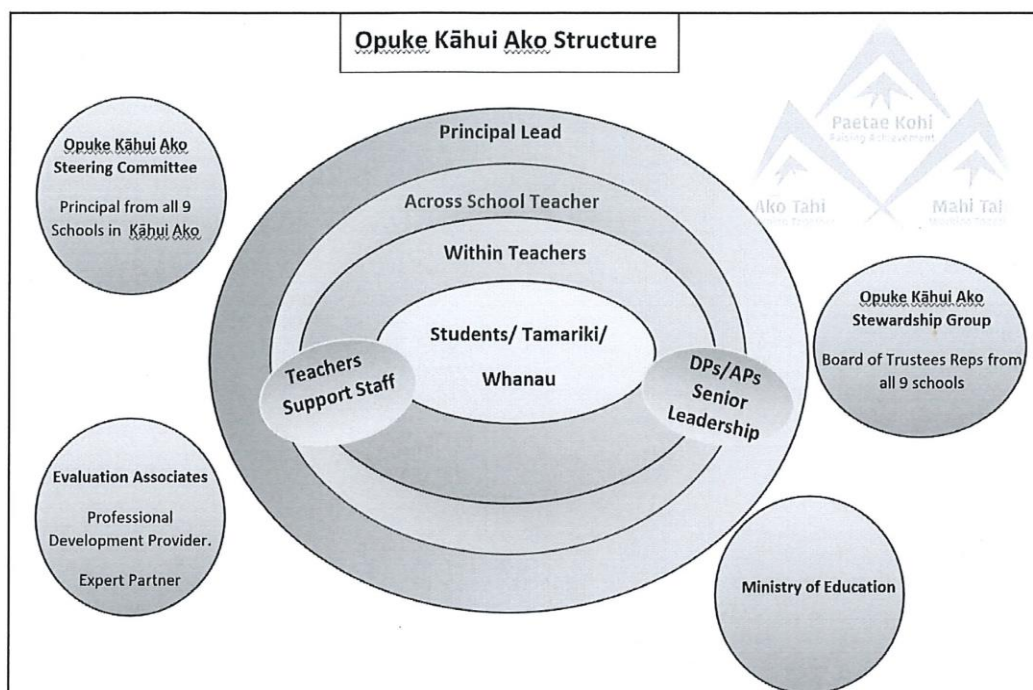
Opuke Kāhui Ako Structure

Opuke Kāhui Ako Steering Committee

Principal from all 9 Schools in Kāhui Ako

Principal Lead

Across School Teacher

Within Teachers

Students/ Tamariki/ Whanau

Teachers Support Staff

DPs/APs Senior Leadership

Paetae Kohi
Raising Achievement

Ako Tahi
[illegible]

Mahi Tai
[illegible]

Opuke Kāhui Ako Stewardship Group

Board of Trustees Reps from all 9 schools

Evaluation Associates

Professional Development Provider.

Expert Partner

Ministry of Education